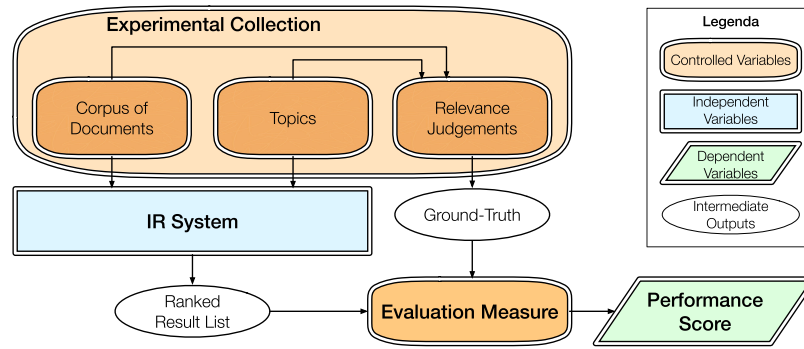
Experimental Collection

Corpus of Documents

Topics

Relevance Judgements

IR System

Ground-Truth

Ranked Result List

Evaluation Measure

Performance Score

Legenda

Controlled Variables

Independent Variables

Dependent Variables

Intermediate Outputs